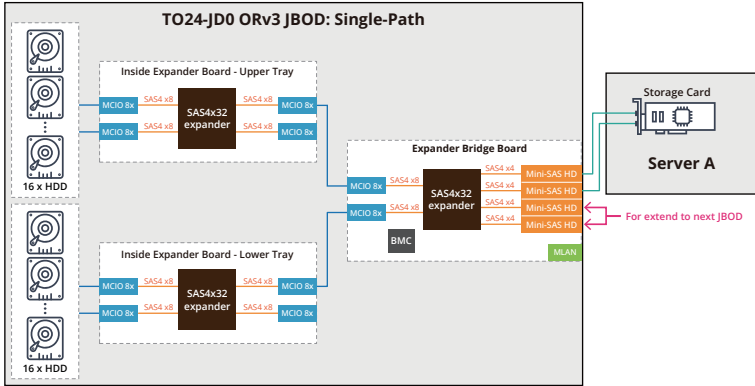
TO24-JD0 ORv3 JBOD: Single-Path

16 x HDD

Inside Expander Board - Upper Tray

MCIO 8x
SAS4 x8
MCIO 8x
SAS4 x8
SAS4x32 expander
SAS4 x8
MCIO 8x
SAS4 x8
MCIO 8x

16 x HDD

Inside Expander Board - Lower Tray

MCIO 8x
SAS4 x8
MCIO 8x
SAS4 x8
SAS4x32 expander
SAS4 x8
MCIO 8x
SAS4 x8
MCIO 8x

Expander Bridge Board

MCIO 8x
SAS4 x8
MCIO 8x
SAS4 x8
SAS4x32 expander
BMC
SAS4 x4
Mini-SAS HD
SAS4 x4
Mini-SAS HD
SAS4 x4
Mini-SAS HD
SAS4 x4
Mini-SAS HD
MLAN

For extend to next JBOD

Storage Card

Server A